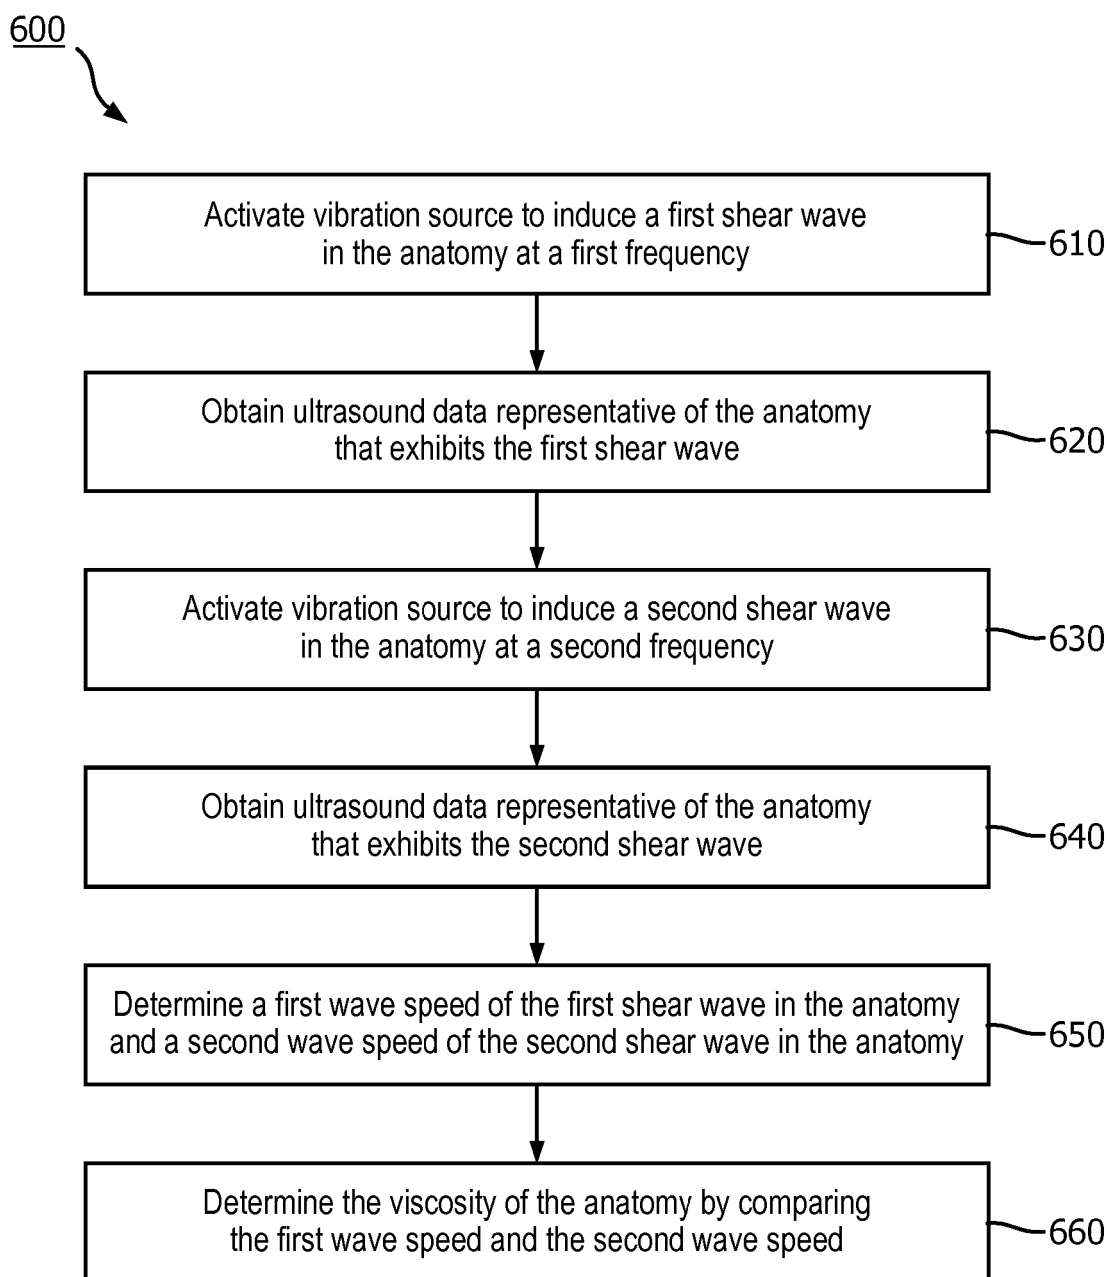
600

Activate vibration source to induce a first shear wave in the anatomy at a first frequency

610

Obtain ultrasound data representative of the anatomy that exhibits the first shear wave

620

Activate vibration source to induce a second shear wave in the anatomy at a second frequency

630

Obtain ultrasound data representative of the anatomy that exhibits the second shear wave

640

Determine a first wave speed of the first shear wave in the anatomy and a second wave speed of the second shear wave in the anatomy

650

Determine the viscosity of the anatomy by comparing the first wave speed and the second wave speed

660